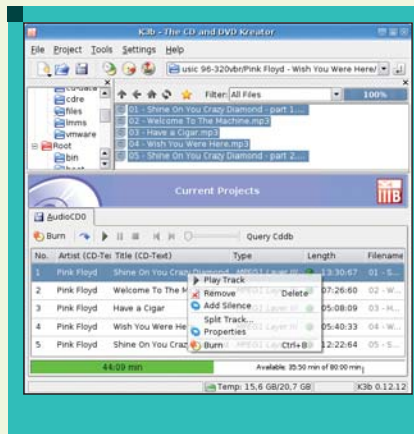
K3b - The CD and DVD Kreator

File Project Tools Settings Help

usic 96-320vbr/Pink Floyd - Wish You Were Here/

cd-data
cdre
files
lmms
vmware
Root
bin
boot

Filter: All Files 100%

01 - Shine On You Crazy Diamond - part 1....
02 - Welcome To The Machine.mp3
03 - Have a Cigar.mp3
04 - Wish You Were Here.mp3
05 - Shine On You Crazy Diamond - part 2....

Current Projects

AudioCD0

Burn Query Cddb

| No. | Artist (CD-Text) | Title (CD-Text) | Type | Length | Filename |
|---|---|---|---|---|---|
| 1 | Pink Floyd | Shine On You Crazy Diamond | MPEG1 Layer III | 13:30:67 | 01 - S... |
| 2 | Pink Floyd | Welcome To The M | MPEG1 Layer III | 07:26:60 | 02 - W... |
| 3 | Pink Floyd | Have a Cigar | MPEG1 Layer III | 05:08:09 | 03 - H... |
| 4 | Pink Floyd | Wish You Were He | MPEG1 Layer III | 05:40:33 | 04 - W... |
| 5 | Pink Floyd | Shine On You Craz | MPEG1 Layer III | 12:22:64 | 05 - S... |

Play Track
Remove Delete
Add Silence
Split Track...
Properties
Burn Ctrl+B

44:09 min

Available: 35:50 min of 80:00 min

Temp: 15,6 GB/20,7 GB K3b 0.12.12